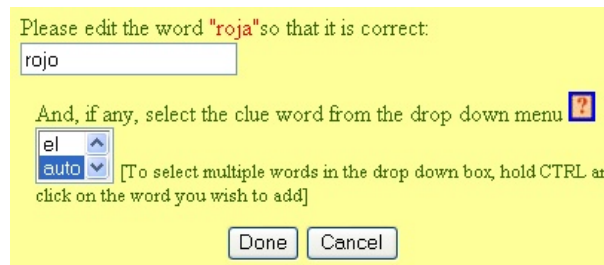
Please edit the word "roja"so that it is correct:

rojo

And, if any, select the clue word from the drop down menu ?

el
auto

[To select multiple words in the drop down box, hold CTRL ar click on the word you wish to add]

Done Cancel